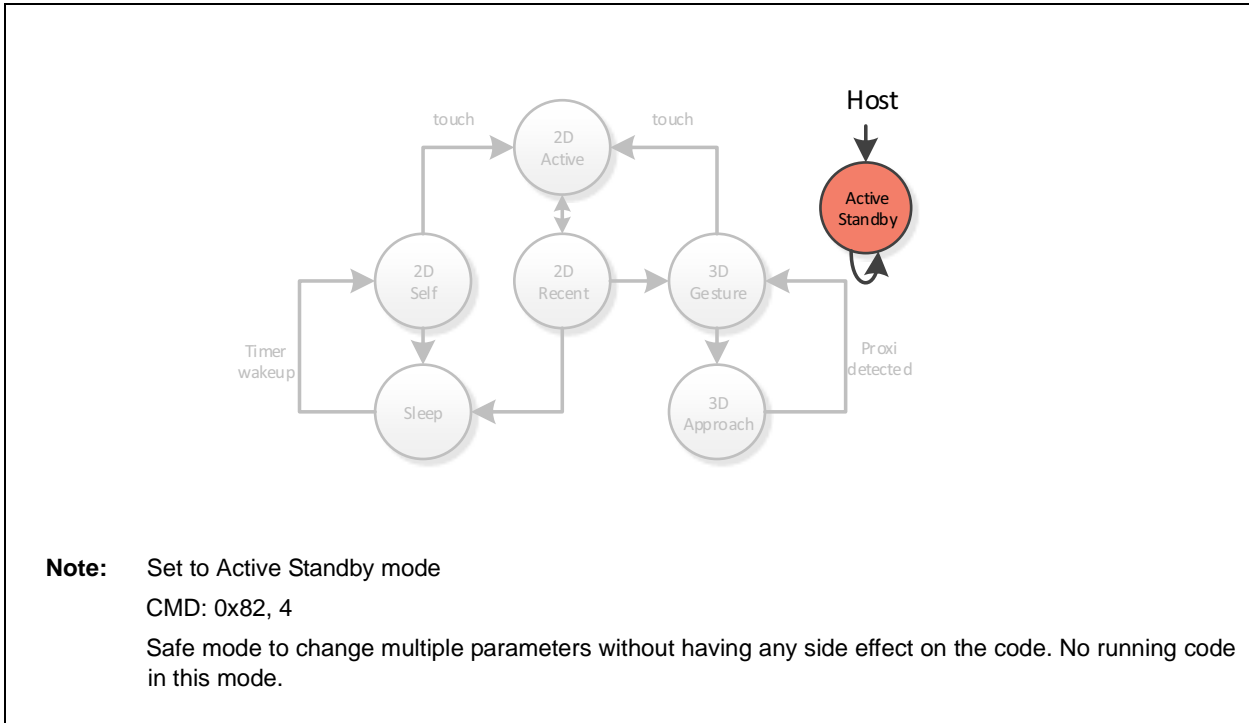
touch

2D
Active

touch

Host

Active
Standby

2D
Self

2D
Recent

3D
Gesture

Timer
wakeup

Proxi
detected

Sleep

3D
Approach

**Note:** Set to Active Standby mode

CMD: 0x82, 4

Safe mode to change multiple parameters without having any side effect on the code. No running code in this mode.